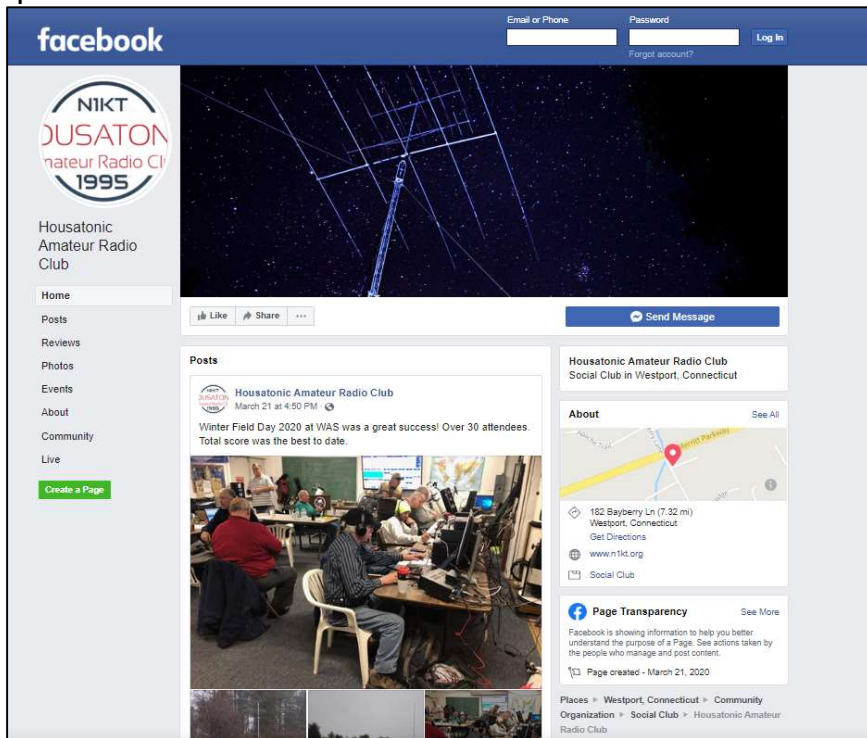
facebook

Email or Phone

Password

Log In

Forgot account?

N1KT
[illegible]USATON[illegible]
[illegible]nateur Radio Cl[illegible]
1995

Housatonic Amateur Radio Club

Home

Posts

Reviews

Photos

Events

About

Community

Live

Create a Page

Like

Share

···

Send Message

Posts

Housatonic Amateur Radio Club
March 21 at 4:50 PM ·

Winter Field Day 2020 at WAS was a great success! Over 30 attendees. Total score was the best to date.

Housatonic Amateur Radio Club
Social Club in Westport, Connecticut

About

See All

Merritt Parkway

182 Bayberry Ln (7.32 mi)
Westport, Connecticut

Get Directions

www.n1kt.org

Social Club

Page Transparency

See More

Facebook is showing information to help you better understand the purpose of a Page. See actions taken by the people who manage and post content.

Page created - March 21, 2020

Places ▸ Westport, Connecticut ▸ Community Organization ▸ Social Club ▸ Housatonic Amateur Radio Club